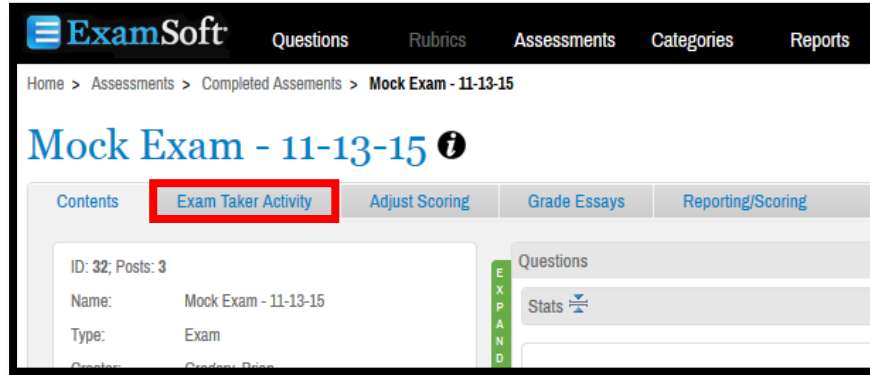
ExamSoft

Questions Rubrics Assessments Categories Reports

Home > Assessments > Completed Assements > Mock Exam - 11-13-15

Mock Exam - 11-13-15

Contents | Exam Taker Activity | Adjust Scoring | Grade Essays | Reporting/Scoring

ID: 32; Posts: 3

Name: Mock Exam - 11-13-15

Type: Exam

Creator: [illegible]

EXPAND

Questions

Stats